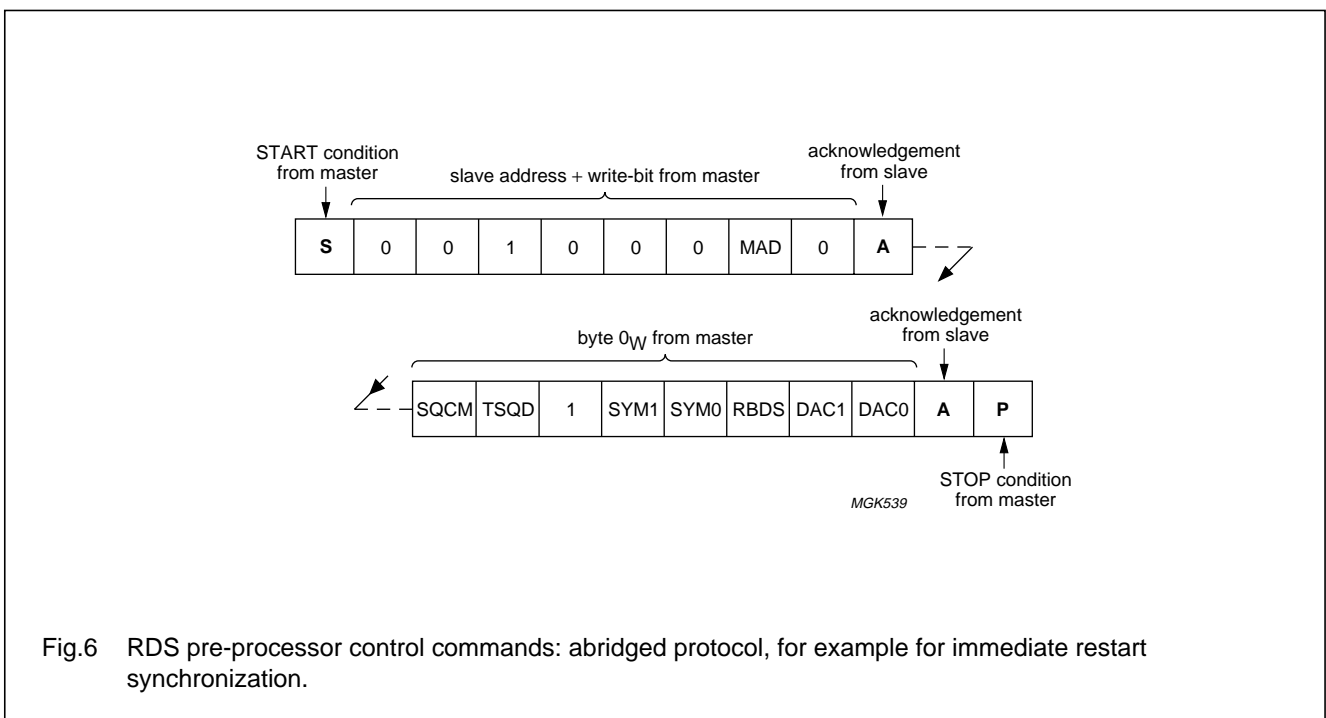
START condition from master

slave address + write-bit from master

acknowledgement from slave

| S | 0 | 0 | 1 | 0 | 0 | 0 | MAD | 0 | A |
|---|---|---|---|---|---|---|---|---|---|

byte $0_W$ from master

acknowledgement from slave

| SQCM | TSQD | 1 | SYM1 | SYM0 | RBDS | DAC1 | DAC0 | A | P |
|---|---|---|---|---|---|---|---|---|---|

STOP condition from master

MGK539

Fig.6 RDS pre-processor control commands: abridged protocol, for example for immediate restart synchronization.